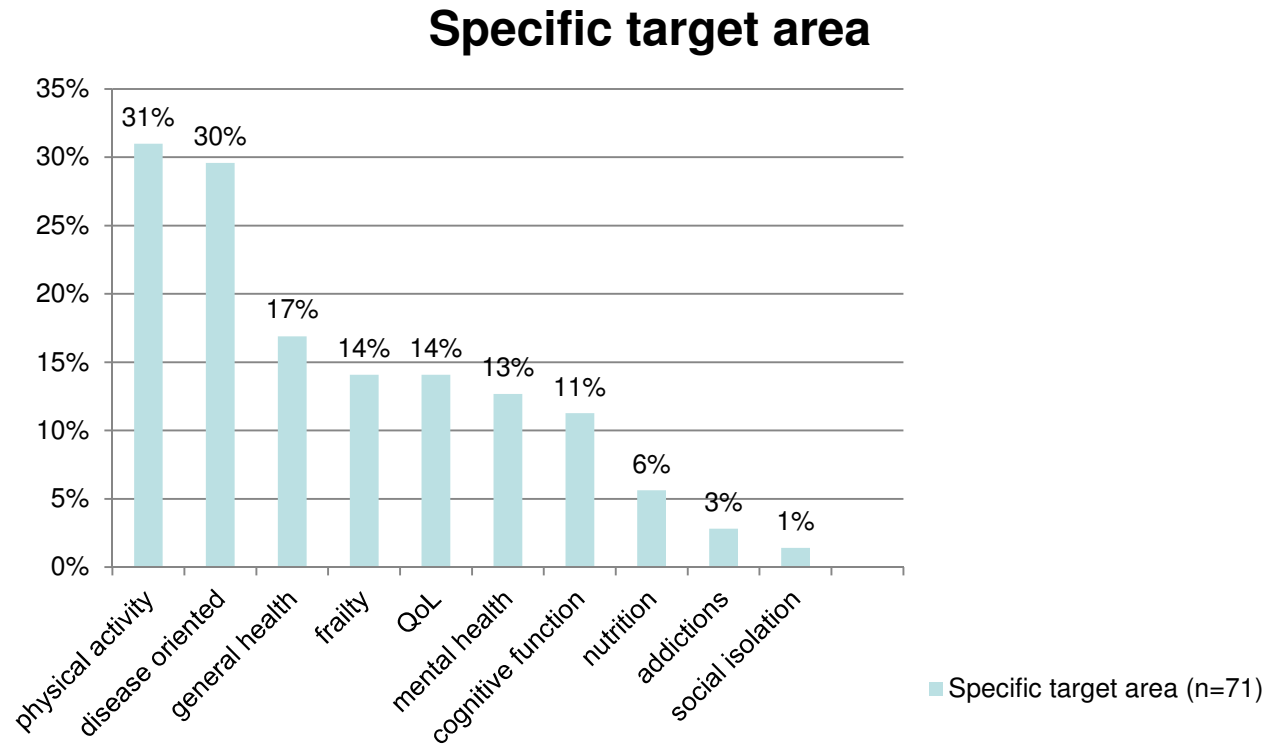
Specific target area

35%
30%
25%
20%
15%
10%
5%
0%

31%
30%
17%
14%
14%
13%
11%
6%
3%
1%

physical activity
disease oriented
general health
frailty
QoL
mental health
cognitive function
nutrition
addictions
social isolation

Specific target area (n=71)